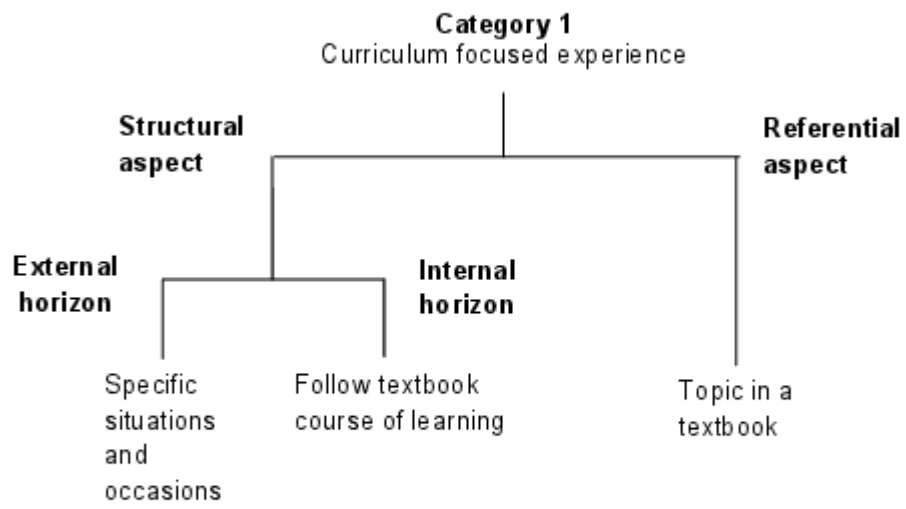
**Category 1**
Curriculum focused experience

**Structural aspect**

**Referential aspect**

**External horizon**

**Internal horizon**

Specific situations and occasions

Follow textbook course of learning

Topic in a textbook